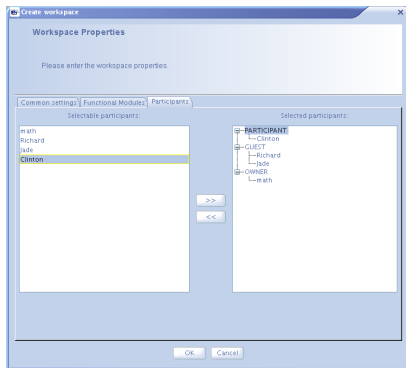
Create workspace

Workspace Properties

Please enter the workspace properties.

Common settings | Functional Modules | Participants

Selectable participants:

math
Richard
Jade
Clinton

>>
<<

Selected participants:

PARTICIPANT
Clinton
GUEST
Richard
Jade
OWNER
math

OK Cancel